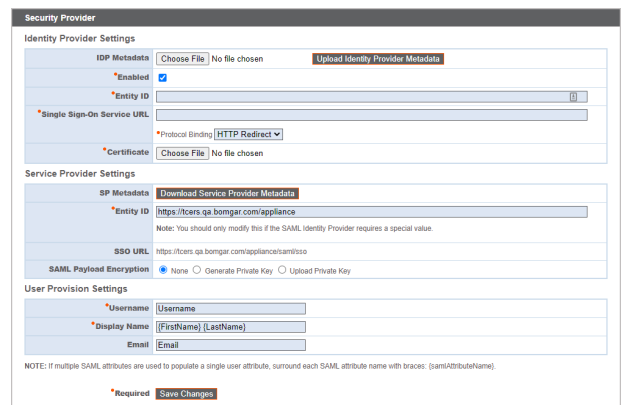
Security Provider

Identity Provider Settings

| | |
|---|---|
| IDP Metadata | Choose File No file chosen Upload Identity Provider Metadata |
| *Enabled | |
| *Entity ID | |
| *Single Sign-On Service URL | *Protocol Binding HTTP Redirect |
| *Certificate | Choose File No file chosen |

Service Provider Settings

| | |
|---|---|
| SP Metadata | Download Service Provider Metadata |
| *Entity ID | https://tcers.qa.bomgar.com/appliance Note: You should only modify this if the SAML Identity Provider requires a special value. |
| SSO URL | https://tcers.qa.bomgar.com/appliance/saml/sso |
| SAML Payload Encryption | None Generate Private Key Upload Private Key |

User Provision Settings

| | |
|---|---|
| *Username | Username |
| *Display Name | {FirstName} {LastName} |
| Email | Email |

NOTE: If multiple SAML attributes are used to populate a single user attribute, surround each SAML attribute name with braces: {samlAttributeName}.

*Required Save Changes